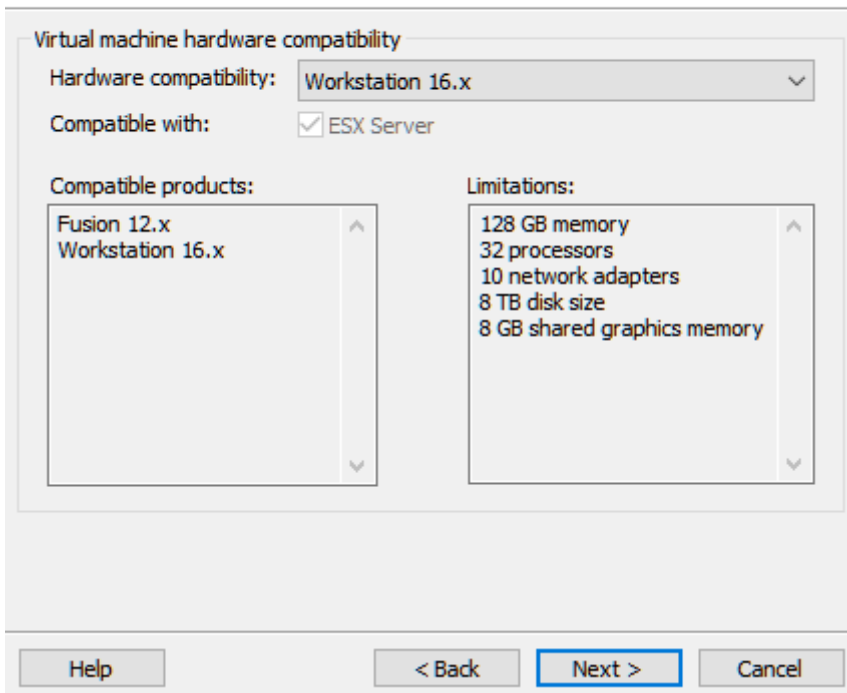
Virtual machine hardware compatibility

Hardware compatibility: Workstation 16.x

Compatible with: ESX Server

Compatible products:

Fusion 12.x
Workstation 16.x

Limitations:

128 GB memory
32 processors
10 network adapters
8 TB disk size
8 GB shared graphics memory

Help

< Back

Next >

Cancel